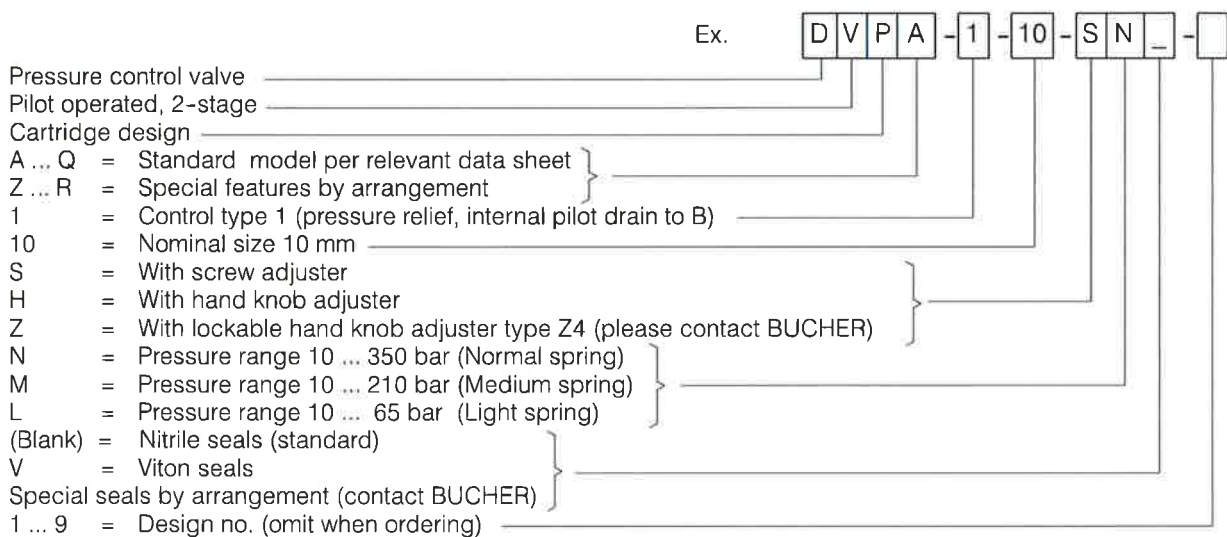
Ex. D V P A - 1 - 10 - S N _ -

Pressure control valve
Pilot operated, 2-stage
Cartridge design
A ... Q = Standard model per relevant data sheet
Z ... R = Special features by arrangement
1 = Control type 1 (pressure relief, internal pilot drain to B)
10 = Nominal size 10 mm
S = With screw adjuster
H = With hand knob adjuster
Z = With lockable hand knob adjuster type Z4 (please contact BUCHER)
N = Pressure range 10 ... 350 bar (Normal spring)
M = Pressure range 10 ... 210 bar (Medium spring)
L = Pressure range 10 ... 65 bar (Light spring)
(Blank) = Nitrile seals (standard)
V = Viton seals
Special seals by arrangement (contact BUCHER)
1 ... 9 = Design no. (omit when ordering)